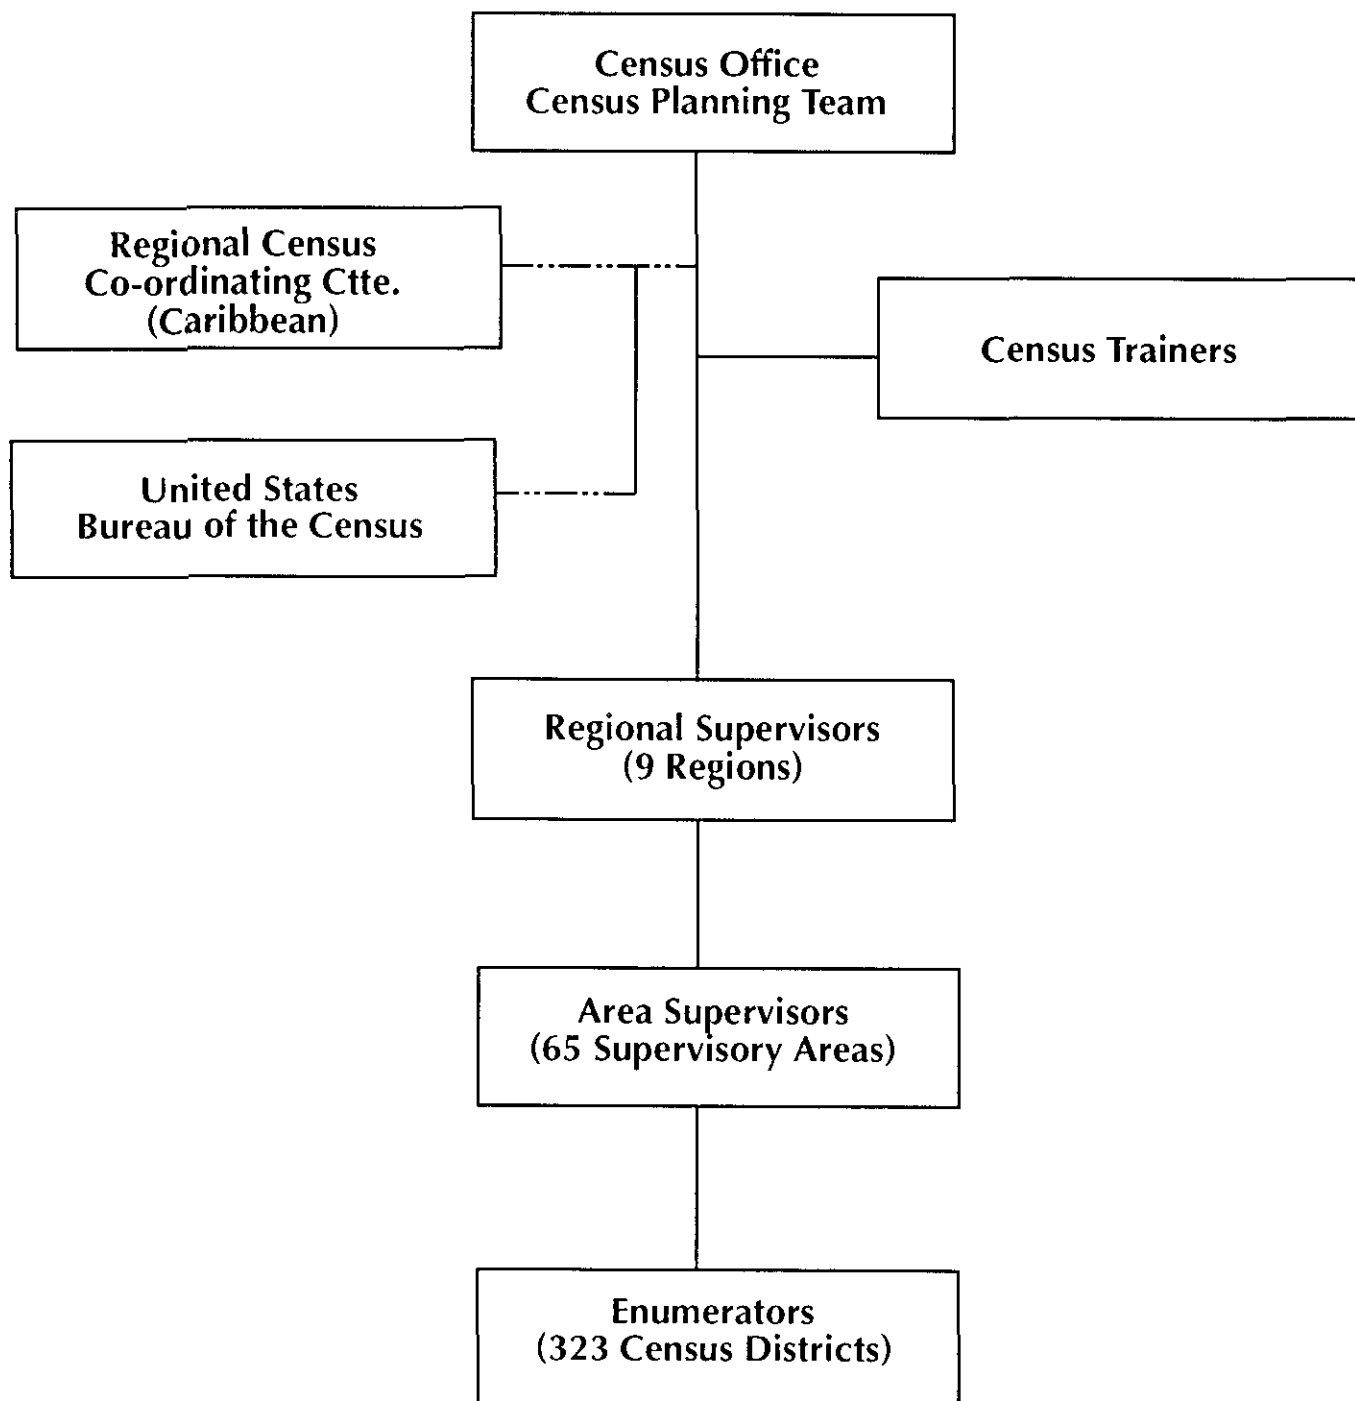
Census Office
Census Planning Team

Regional Census
Co-ordinating Ctte.
(Caribbean)

Census Trainers

United States
Bureau of the Census

Regional Supervisors
(9 Regions)

Area Supervisors
(65 Supervisory Areas)

Enumerators
(323 Census Districts)